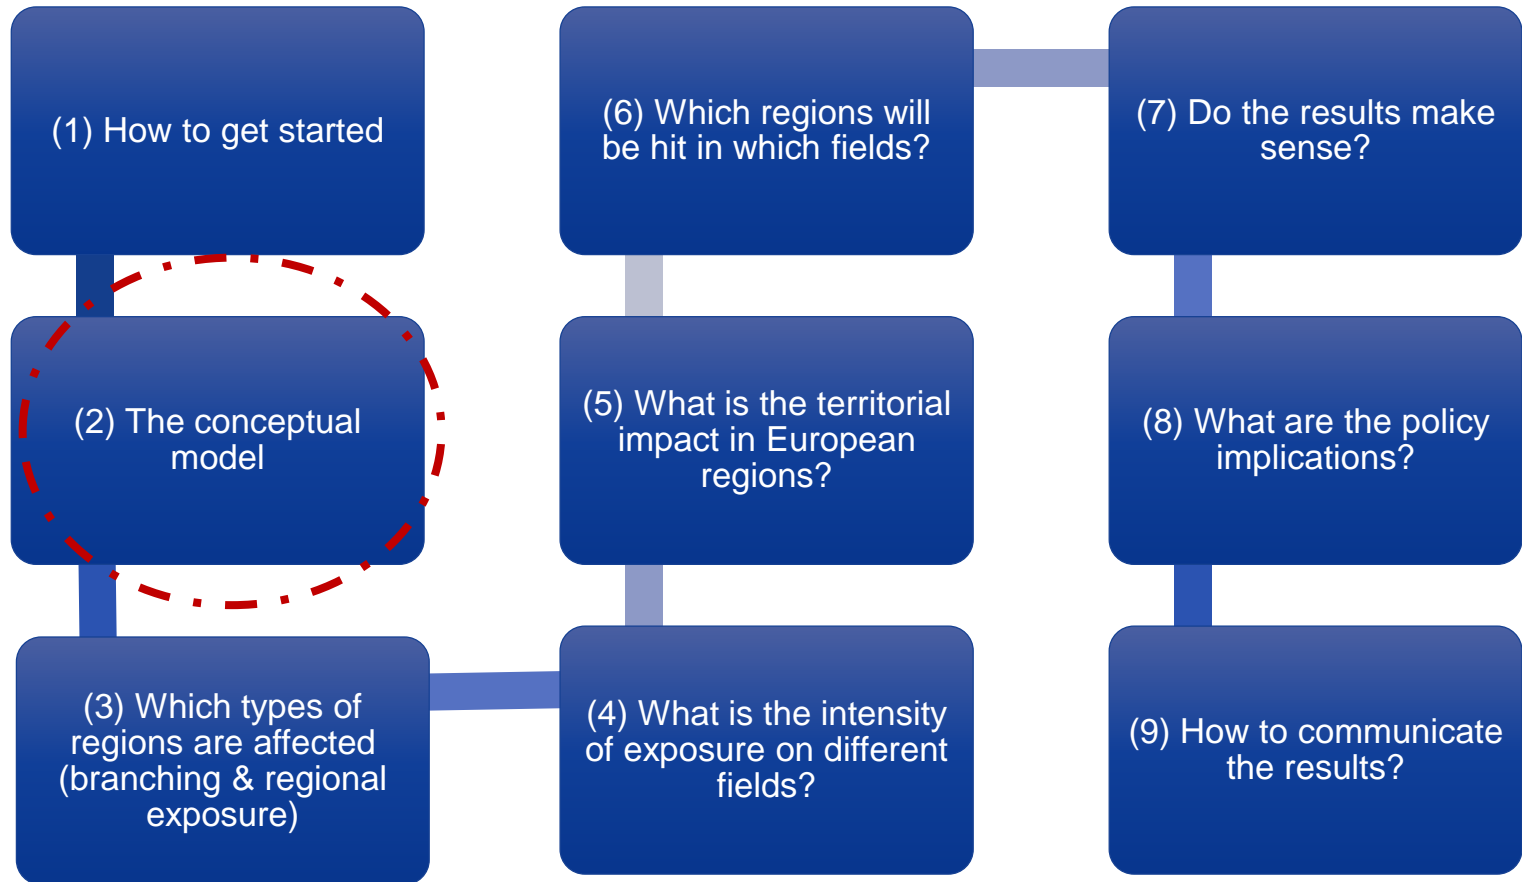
(1) How to get started

(2) The conceptual model

(3) Which types of regions are affected (branching & regional exposure)

(4) What is the intensity of exposure on different fields?

(5) What is the territorial impact in European regions?

(6) Which regions will be hit in which fields?

(7) Do the results make sense?

(8) What are the policy implications?

(9) How to communicate the results?